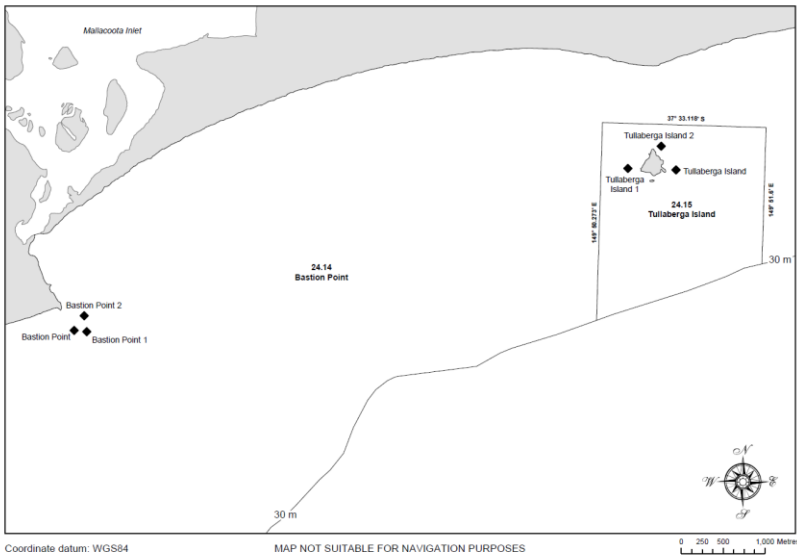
Mallacoota Inlet

37° 33.118' S

Tullaberga Island 2

Tullaberga Island 1

Tullaberga Island

149° 50.273' E

149° 51.6' E

24.15
Tullaberga Island

30 m

24.14
Bastion Point

Bastion Point 2

Bastion Point

Bastion Point 1

N
W
E
S

30 m

Coordinate datum: WGS84

MAP NOT SUITABLE FOR NAVIGATION PURPOSES

0 250 500 1,000 Metres